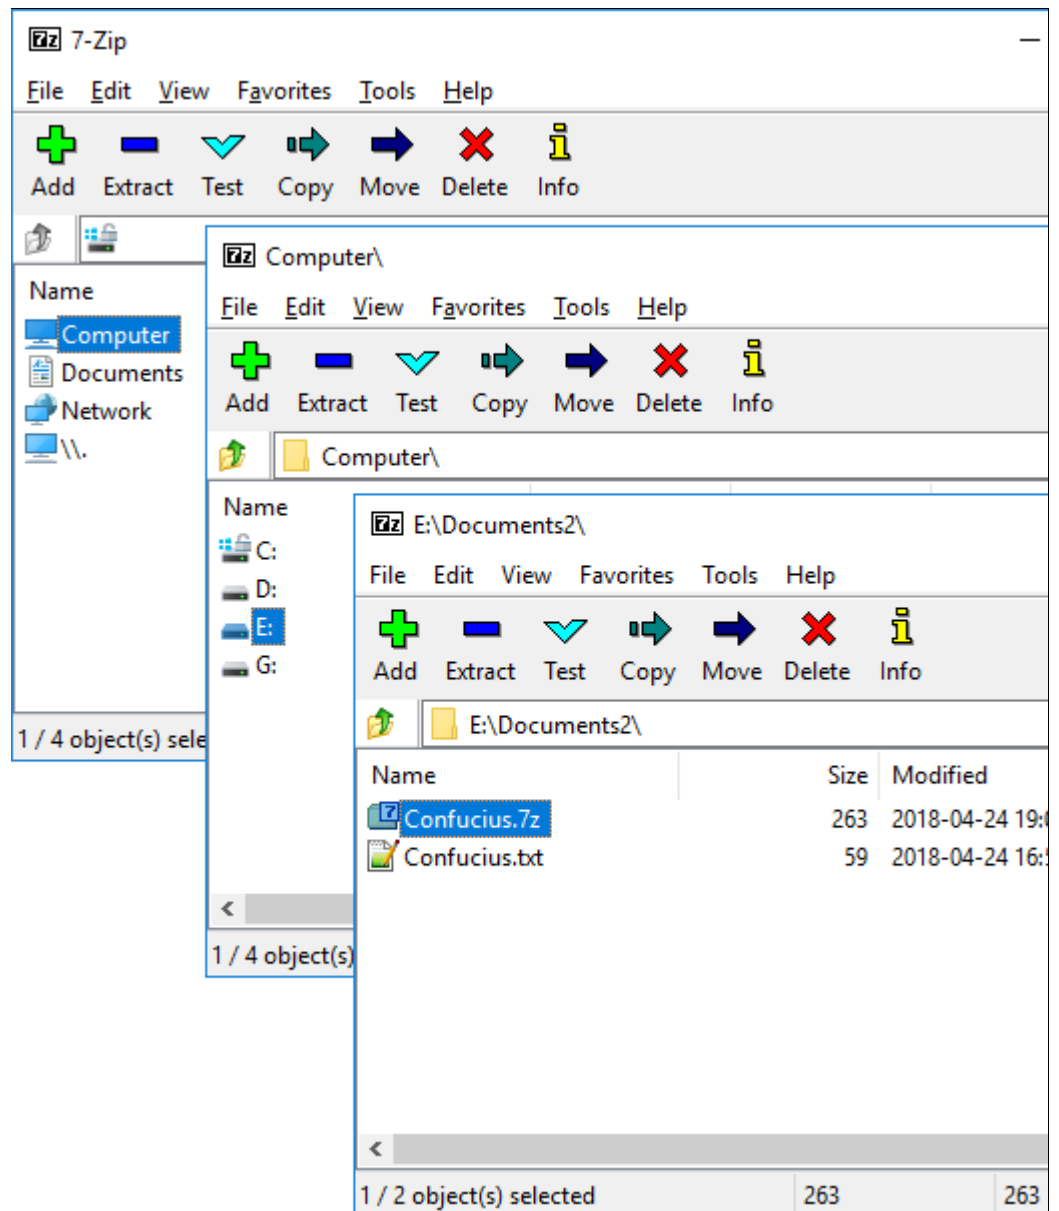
7z 7-Zip

File Edit View Favorites Tools Help

Add Extract Test Copy Move Delete Info

Name
Computer
Documents
Network
\\.

1 / 4 object(s) sele

7z Computer\

File Edit View Favorites Tools Help

Add Extract Test Copy Move Delete Info

Computer\

Name
C:
D:
E:
G:

1 / 4 object(s)

7z E:\Documents2\

File Edit View Favorites Tools Help

Add Extract Test Copy Move Delete Info

E:\Documents2\

| Name | Size | Modified |
|---|---|---|
| Confucius.7z | 263 | 2018-04-24 19: |
| Confucius.txt | 59 | 2018-04-24 16: |

1 / 2 object(s) selected 263 263